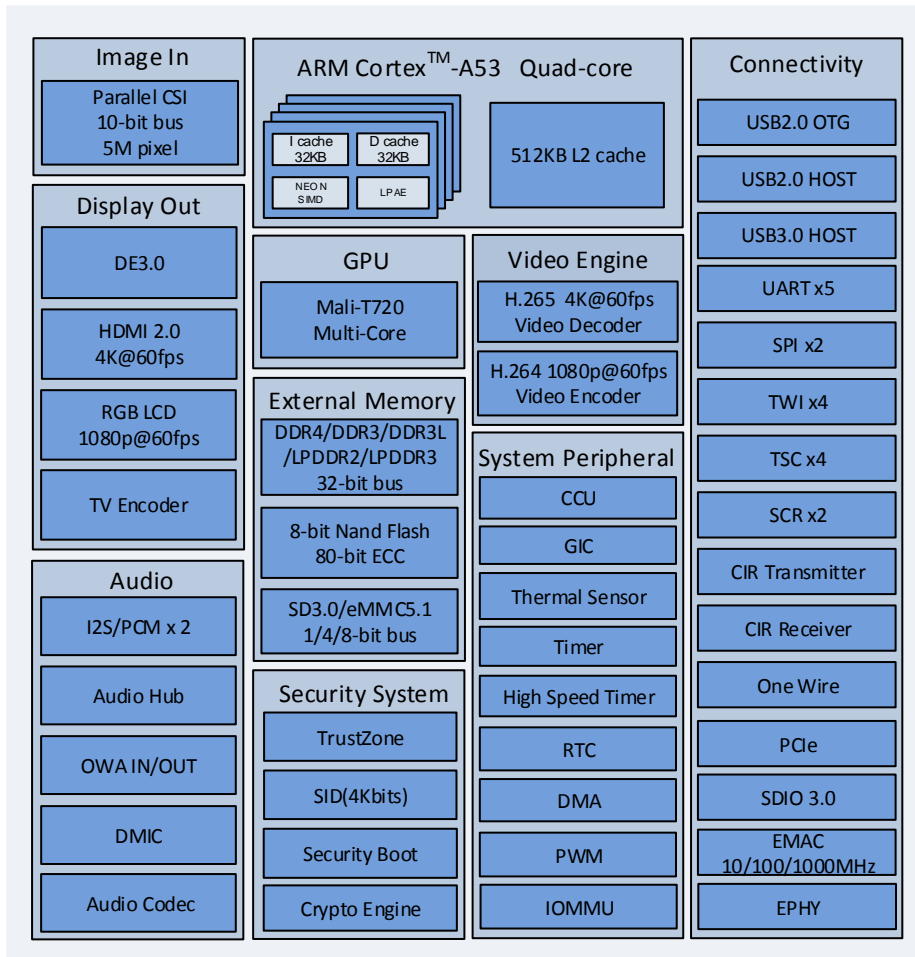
Image In

Parallel CSI
10-bit bus
5M pixel

Display Out

DE3.0

HDMI 2.0
4K@60fps

RGB LCD
1080p@60fps

TV Encoder

Audio

I2S/PCM x 2

Audio Hub

OWA IN/OUT

DMIC

Audio Codec

ARM Cortex$^{TM}$-A53 Quad-core

I cache
32KB

D cache
32KB

NEON
SIMD

LPAE

512KB L2 cache

GPU

Mali-T720
Multi-Core

Video Engine

H.265 4K@60fps
Video Decoder

H.264 1080p@60fps
Video Encoder

External Memory

DDR4/DDR3/DDR3L
/LPDDR2/LPDDR3
32-bit bus

8-bit Nand Flash
80-bit ECC

SD3.0/eMMC5.1
1/4/8-bit bus

Security System

TrustZone

SID(4Kbits)

Security Boot

Crypto Engine

System Peripheral

CCU

GIC

Thermal Sensor

Timer

High Speed Timer

RTC

DMA

PWM

IOMMU

Connectivity

USB2.0 OTG

USB2.0 HOST

USB3.0 HOST

UART x5

SPI x2

TWI x4

TSC x4

SCR x2

CIR Transmitter

CIR Receiver

One Wire

PCIe

SDIO 3.0

EMAC
10/100/1000MHz

EPHY